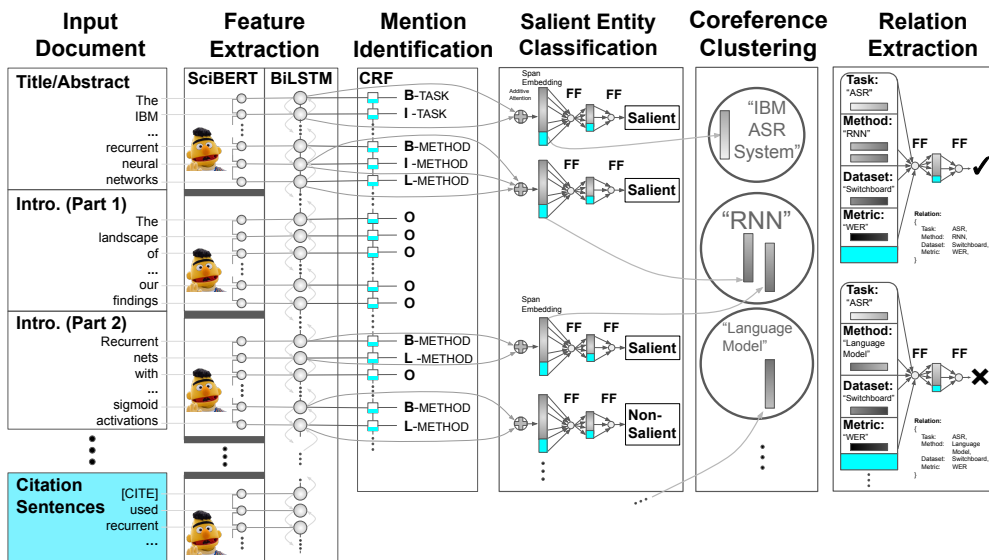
Input Document

Feature Extraction

Mention Identification

Salient Entity Classification

Coreference Clustering

Relation Extraction

Title/Abstract
The
IBM
...
recurrent
neural
networks

Intro. (Part 1)
The
landscape
of
...
our
findings

Intro. (Part 2)
Recurrent
nets
with
...
sigmoid
activations

Citation Sentences
[CITE]
used
recurrent
...

SciBERT

BiLSTM

CRF

B-TASK
I-TASK
B-METHOD
I-METHOD
L-METHOD
O
O
O
O
O
B-METHOD
L-METHOD
O
B-METHOD
L-METHOD

Span Embedding
Additive Attention
FF
FF
Salient
FF
FF
Salient
Span Embedding
FF
FF
Salient
FF
FF
Non-Salient

"IBM ASR System"
"RNN"
"Language Model"

Task:
"ASR"
Method:
"RNN"
Dataset:
"Switchboard"
Metric:
"WER"
FF
FF
✓
Relation:
{
Task: ASR,
Method: RNN,
Dataset: Switchboard,
Metric: WER,
}

Task:
"ASR"
Method:
"Language Model"
Dataset:
"Switchboard"
Metric:
"WER"
FF
FF
✗
Relation:
{
Task: ASR,
Method: Language Model,
Dataset: Switchboard,
Metric: WER
}